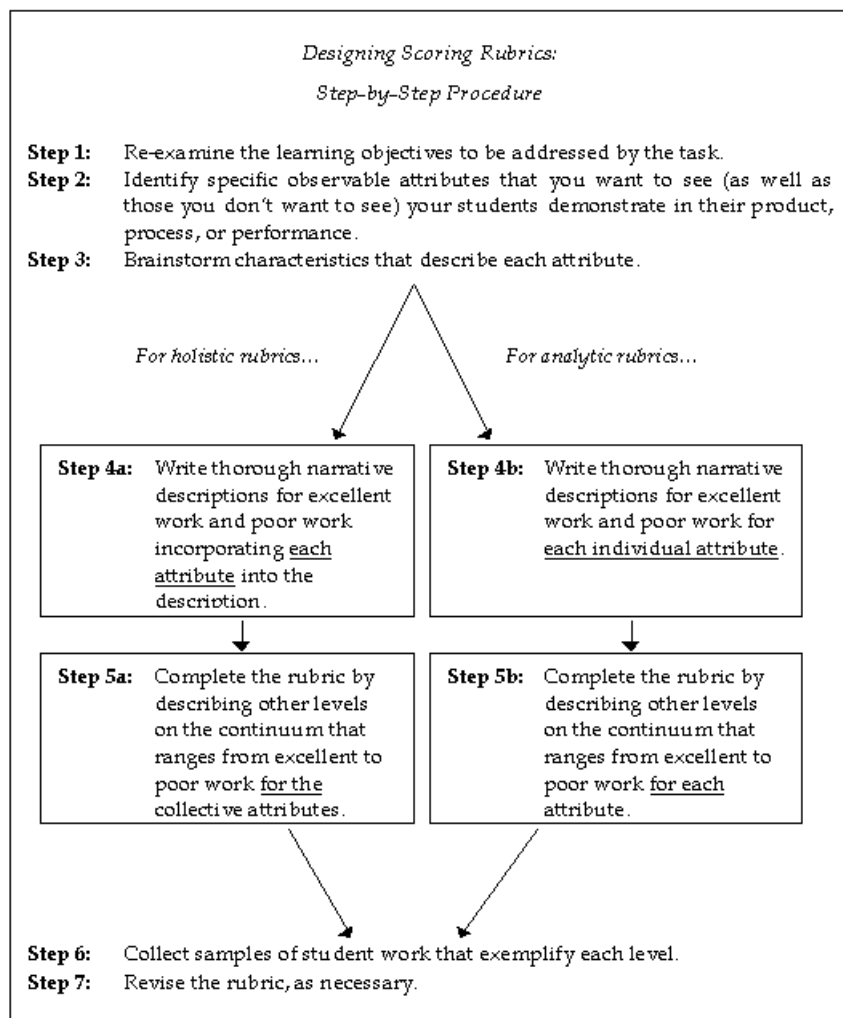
Designing Scoring Rubrics:

Step-by-Step Procedure

**Step 1:** Re-examine the learning objectives to be addressed by the task.

**Step 2:** Identify specific observable attributes that you want to see (as well as those you don't want to see) your students demonstrate in their product, process, or performance.

**Step 3:** Brainstorm characteristics that describe each attribute.

For holistic rubrics…

For analytic rubrics…

**Step 4a:** Write thorough narrative descriptions for excellent work and poor work incorporating each attribute into the description.

**Step 4b:** Write thorough narrative descriptions for excellent work and poor work for each individual attribute.

**Step 5a:** Complete the rubric by describing other levels on the continuum that ranges from excellent to poor work for the collective attributes.

**Step 5b:** Complete the rubric by describing other levels on the continuum that ranges from excellent to poor work for each attribute.

**Step 6:** Collect samples of student work that exemplify each level.

**Step 7:** Revise the rubric, as necessary.